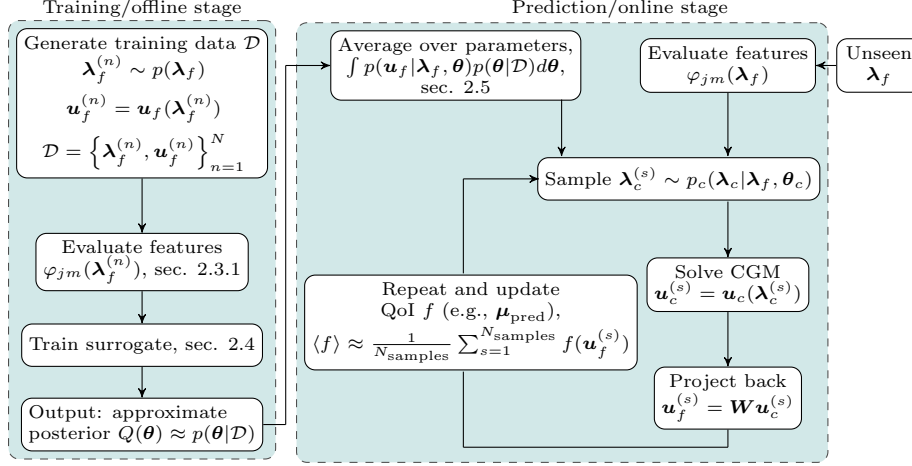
Training/offline stage

Generate training data $\mathcal{D}$
$\boldsymbol{\lambda}_f^{(n)} \sim p(\boldsymbol{\lambda}_f)$
$\boldsymbol{u}_f^{(n)} = \boldsymbol{u}_f(\boldsymbol{\lambda}_f^{(n)})$
$\mathcal{D} = \left\{\boldsymbol{\lambda}_f^{(n)}, \boldsymbol{u}_f^{(n)}\right\}_{n=1}^{N}$

Evaluate features $\varphi_{jm}(\boldsymbol{\lambda}_f^{(n)})$, sec. 2.3.1

Train surrogate, sec. 2.4

Output: approximate posterior $Q(\boldsymbol{\theta}) \approx p(\boldsymbol{\theta}|\mathcal{D})$

Prediction/online stage

Average over parameters, $\int p(\boldsymbol{u}_f|\boldsymbol{\lambda}_f, \boldsymbol{\theta})p(\boldsymbol{\theta}|\mathcal{D})d\boldsymbol{\theta}$, sec. 2.5

Evaluate features $\varphi_{jm}(\boldsymbol{\lambda}_f)$

Unseen $\boldsymbol{\lambda}_f$

Sample $\boldsymbol{\lambda}_c^{(s)} \sim p_c(\boldsymbol{\lambda}_c|\boldsymbol{\lambda}_f, \boldsymbol{\theta}_c)$

Repeat and update QoI $f$ (e.g., $\boldsymbol{\mu}_{\text{pred}}$), $\langle f\rangle \approx \frac{1}{N_{\text{samples}}}\sum_{s=1}^{N_{\text{samples}}} f(\boldsymbol{u}_f^{(s)})$

Solve CGM $\boldsymbol{u}_c^{(s)} = \boldsymbol{u}_c(\boldsymbol{\lambda}_c^{(s)})$

Project back $\boldsymbol{u}_f^{(s)} = \boldsymbol{W}\boldsymbol{u}_c^{(s)}$